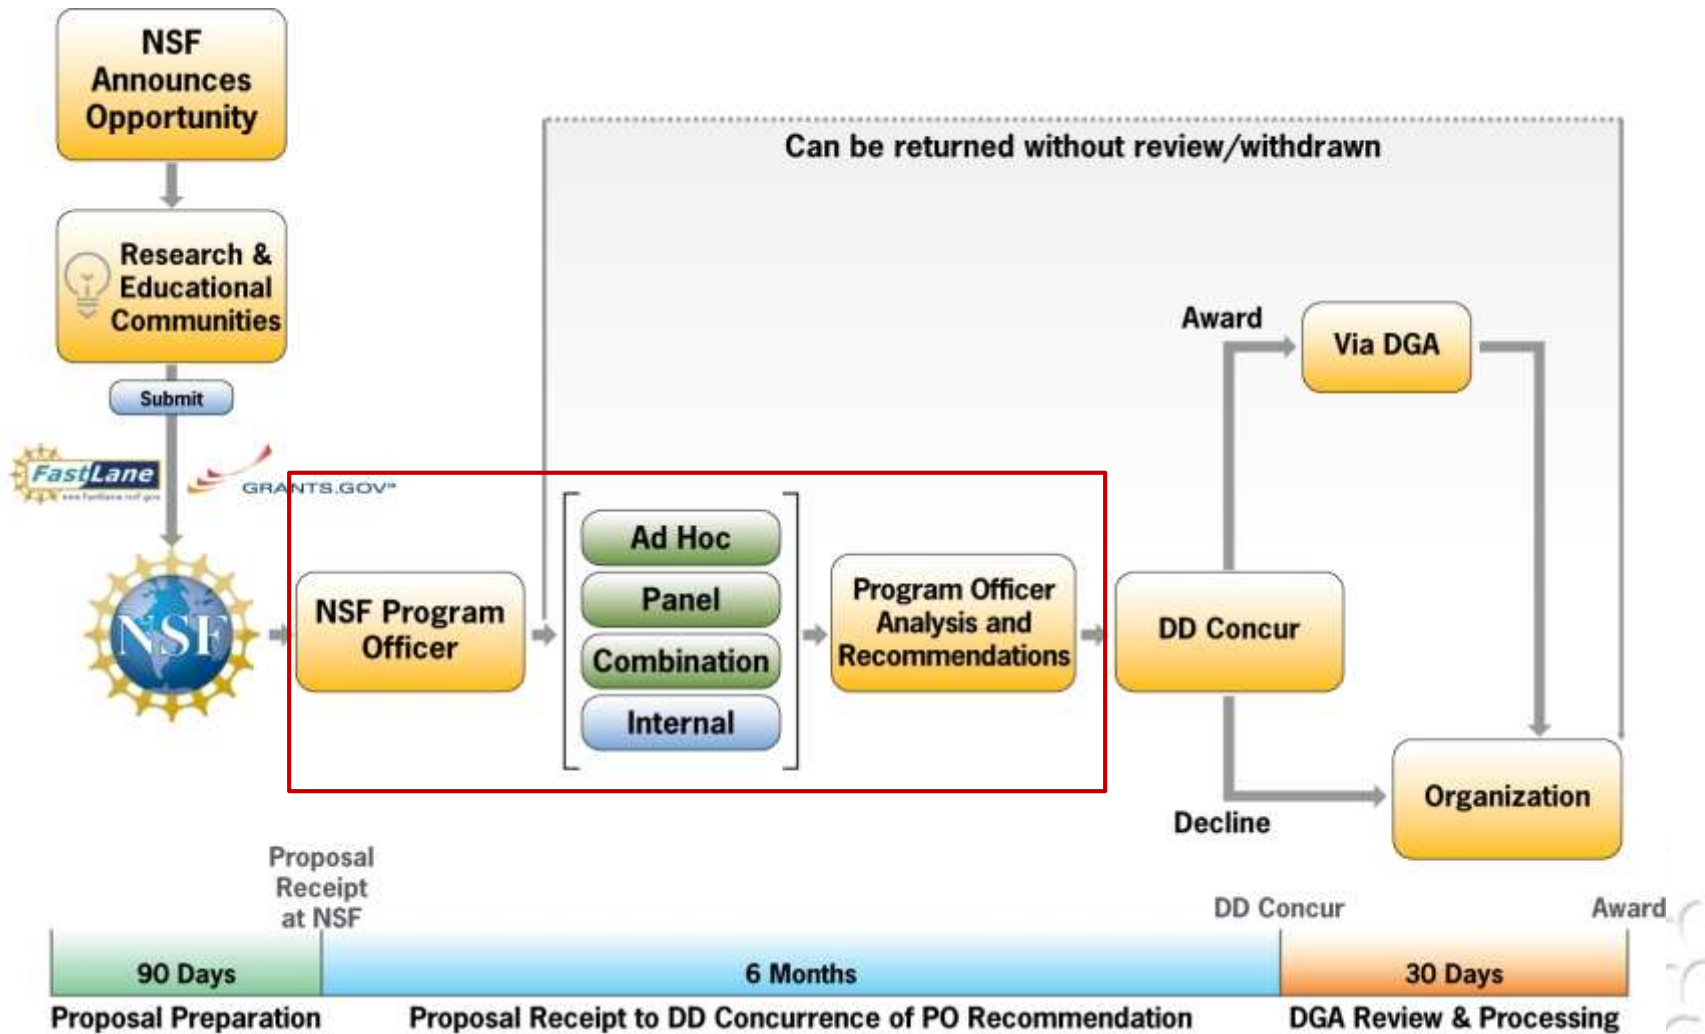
NSF Announces Opportunity

Research & Educational Communities

Submit

FastLane
www.fastlane.nsf.gov

GRANTS.GOV

NSF

Can be returned without review/withdrawn

NSF Program Officer

Ad Hoc

Panel

Combination

Internal

Program Officer Analysis and Recommendations

DD Concur

Award

Via DGA

Decline

Organization

Proposal Receipt at NSF

DD Concur

Award

90 Days

6 Months

30 Days

Proposal Preparation

Proposal Receipt to DD Concurrence of PO Recommendation

DGA Review & Processing